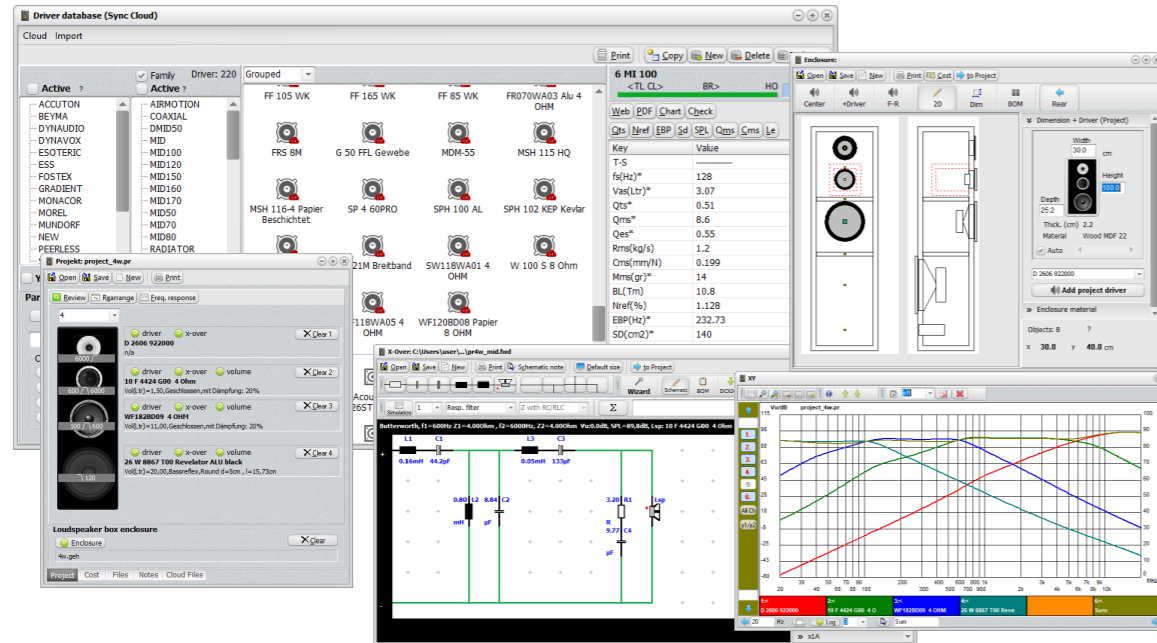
Driver database (Sync Cloud)

Cloud Import

Print Copy New Delete Edit

Family Driver: 220

Active ? Active ? Grouped

ACCUTON
BEYMA
DYNAUDIO
DYNAVOX
ESOTERIC
ESS
FOSTEX
GRADIENT
MONACOR
MOREL
MUNDORF
NEW
PEERLESS

AIRMOTION
COAXIAL
DMID50
MID
MID100
MID120
MID150
MID160
MID170
MID50
MID70
MID80
RADIATOR

FF 105 WK
FF 165 WK
FF 85 WK
FR070WA03 Alu 4 OHM
FRS 8M
G 50 FFL Gewebe
MDM-55
MSH 115 HQ
MSH 116-4 Papier Beschichtet
SP 4 60PRO
SPH 100 AL
SPH 102 KEP Kevlar
21M Breitband
SW118WA01 4 OHM
W 100 S 8 Ohm
FR118WA05 4 OHM
WF120BD08 Papier 8 OHM

6 MI 100
<TL CL> BR> HO

Web PDF Chart Check
Qts Nref EBP Sd SPL Qms Cms Le

| Key | Value |
|---|---|
| T-S | ------------ |
| fs(Hz)* | 128 |
| Vas(Ltr)* | 3.07 |
| Qts* | 0.51 |
| Qms* | 8.6 |
| Qes* | 0.55 |
| Rms(kg/s) | 1.2 |
| Cms(mm/N) | 0.199 |
| Mms(gr)* | 14 |
| BL(Tm) | 10.8 |
| Nref(%) | 1.128 |
| EBP(Hz)* | 232.73 |
| SD(cm2)* | 140 |

Enclosure:

Open Save New Print Cost to Project

Center +Driver F-R 2D Dim BOM Rear

Dimension + Driver (Project)

Width 30.0 cm
Height 100.0
Depth 25.2
Thick. (cm) 2.2
Material Wood MDF 22
Auto

D 2606 922000

Add project driver

Enclosure material

Objects: 8 ?

x 30.0 y 40.0 cm

Projekt: project_4w.pr

Open Save New Print

Review Rearrange Freq. response

4

6000 /
600 \ 6000
300 \ 600
\ 120

driver x-over Clear 1
D 2606 922000
n/a

driver x-over volume Clear 2
10 F 4424 G00 4 Ohm
Vol(Ltr)=1,50,Geschlossen,mit Dämpfung: 20%

driver x-over volume Clear 3
WF182BD09 4 OHM
Vol(Ltr)=11,00,Geschlossen,mit Dämpfung: 20%

driver x-over volume Clear 4
26 W 8867 T00 Revelator ALU black
Vol(Ltr)=20,00,Bassreflex,Round d=5cm , l=15,73cm

Loudspeaker box enclosure
Enclosure Clear
4w.geh

Project Cost Files Notes Cloud Files

X-Over: C:\Users\user\...\pr4w_mid.fwd

Open Save New Print Schematic note Default size to Project

Wizard Schematic BOM

Simulation 1 Resp. filter Z with RC/RLC Σ

Butterworth, f1=600Hz Z1=4.000hm, f2=6000Hz, Z2=4.000hm Vu:0.0dB, SPL=89,8dB, Lsp: 10 F 4424 G00 4 Ohm

L1 C1 L3 C3
0.16mH 44.2pF 0.05mH 133pF
0.80 L2 8.84 C2
mH pF
3.20 R1
R
9.77 C4
pF
Lsp

XY

VoldB project_4w.pr

115
90
85
80
75
70
65
60
55
50
45
40
35
30

20 30 40 50 60 80 100 200 300 400 600 800 1k 2k 3k 4k 6k 8k 10k 15k 20k

1<-
D 2606 922000
2<-
10 F 4424 G00 4 O
3<-
WF182BD09 4 OHM
4<-
26 W 8867 T00 Reve
Sum

20 Hz Log Sum
x1A